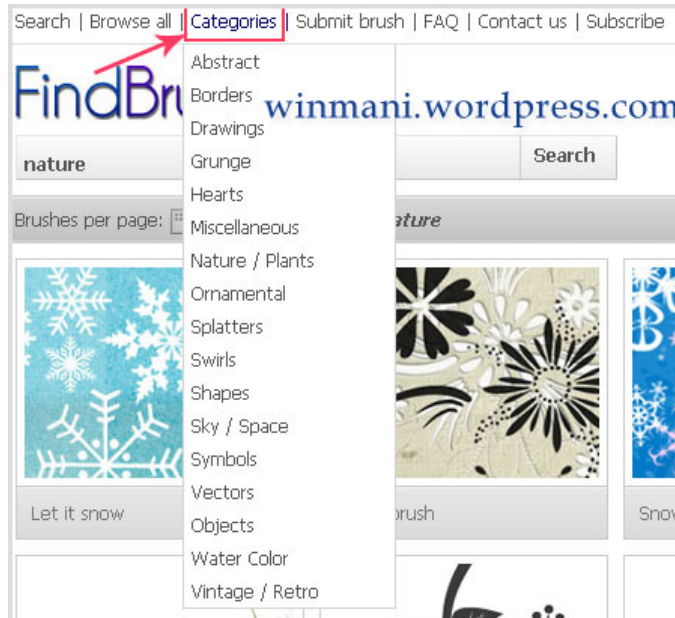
Search | Browse all | Categories | Submit brush | FAQ | Contact us | Subscribe

FindBr

winmani.wordpress.com

nature

Search

Brushes per page:

ature

Abstract
Borders
Drawings
Grunge
Hearts
Miscellaneous
Nature / Plants
Ornamental
Splatters
Swirls
Shapes
Sky / Space
Symbols
Vectors
Objects
Water Color
Vintage / Retro

Let it snow

brush

Sno